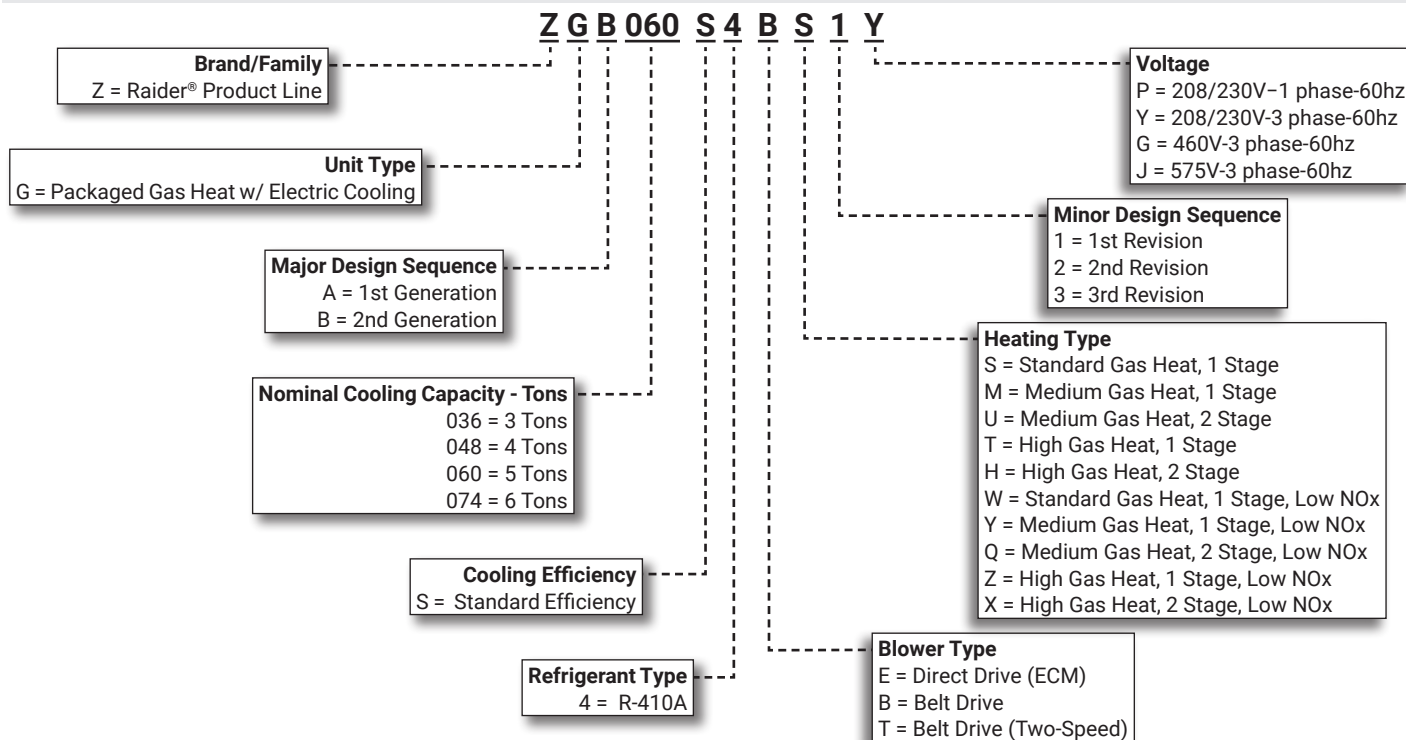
Z G B 060 S 4 B S 1 Y

Brand/Family
Z = Raider® Product Line

Unit Type
G = Packaged Gas Heat w/ Electric Cooling

Major Design Sequence
A = 1st Generation
B = 2nd Generation

Nominal Cooling Capacity - Tons
036 = 3 Tons
048 = 4 Tons
060 = 5 Tons
074 = 6 Tons

Cooling Efficiency
S = Standard Efficiency

Refrigerant Type
4 = R-410A

Voltage
P = 208/230V–1 phase-60hz
Y = 208/230V-3 phase-60hz
G = 460V-3 phase-60hz
J = 575V-3 phase-60hz

Minor Design Sequence
1 = 1st Revision
2 = 2nd Revision
3 = 3rd Revision

Heating Type
S = Standard Gas Heat, 1 Stage
M = Medium Gas Heat, 1 Stage
U = Medium Gas Heat, 2 Stage
T = High Gas Heat, 1 Stage
H = High Gas Heat, 2 Stage
W = Standard Gas Heat, 1 Stage, Low NOx
Y = Medium Gas Heat, 1 Stage, Low NOx
Q = Medium Gas Heat, 2 Stage, Low NOx
Z = High Gas Heat, 1 Stage, Low NOx
X = High Gas Heat, 2 Stage, Low NOx

Blower Type
E = Direct Drive (ECM)
B = Belt Drive
T = Belt Drive (Two-Speed)